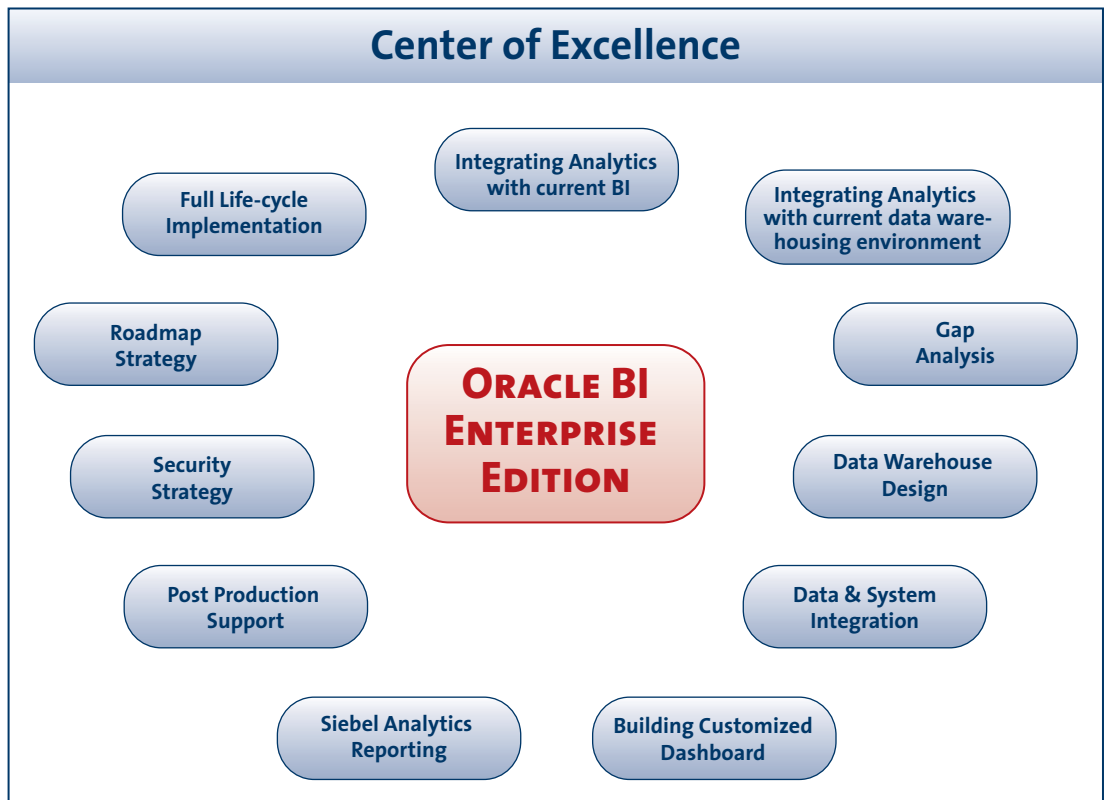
Center of Excellence

Integrating Analytics with current BI

Full Life-cycle Implementation

Integrating Analytics with current data warehousing environment

Roadmap Strategy

Gap Analysis

Oracle BI Enterprise Edition

Security Strategy

Data Warehouse Design

Post Production Support

Data & System Integration

Siebel Analytics Reporting

Building Customized Dashboard